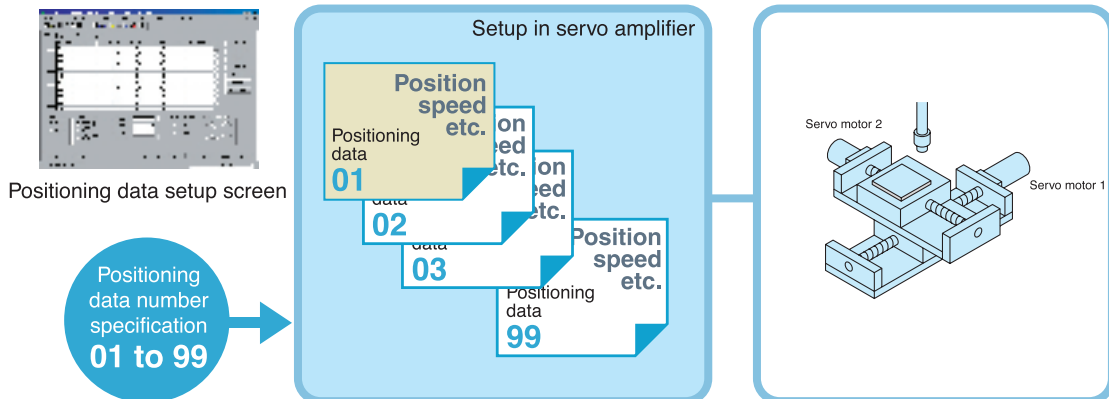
Positioning data setup screen

Positioning data number specification 01 to 99

Setup in servo amplifier

Position speed etc.
Positioning data
01

data
02

data
03

Position speed etc.
Positioning data
99

Servo motor 2

Servo motor 1